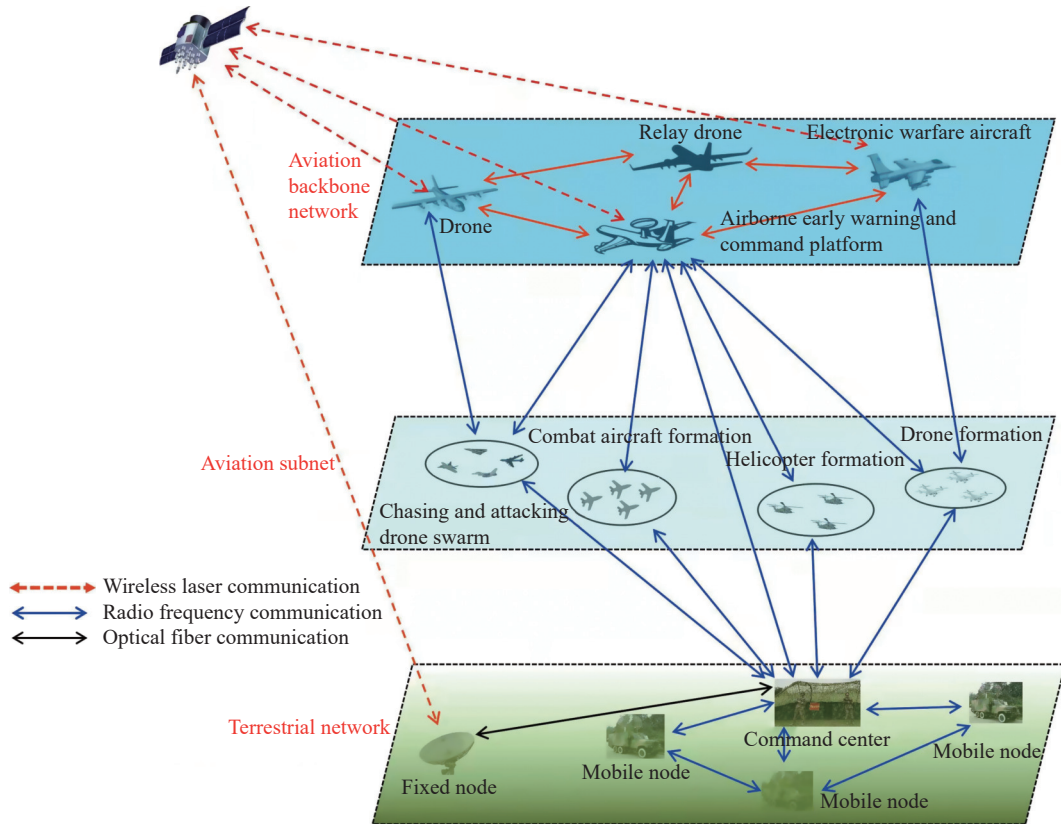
Aviation backbone network

Relay drone

Electronic warfare aircraft

Drone

Airborne early warning and command platform

Aviation subnet

Combat aircraft formation

Drone formation

Helicopter formation

Chasing and attacking drone swarm

Wireless laser communication
Radio frequency communication
Optical fiber communication

Terrestrial network

Command center

Mobile node

Mobile node

Mobile node

Fixed node